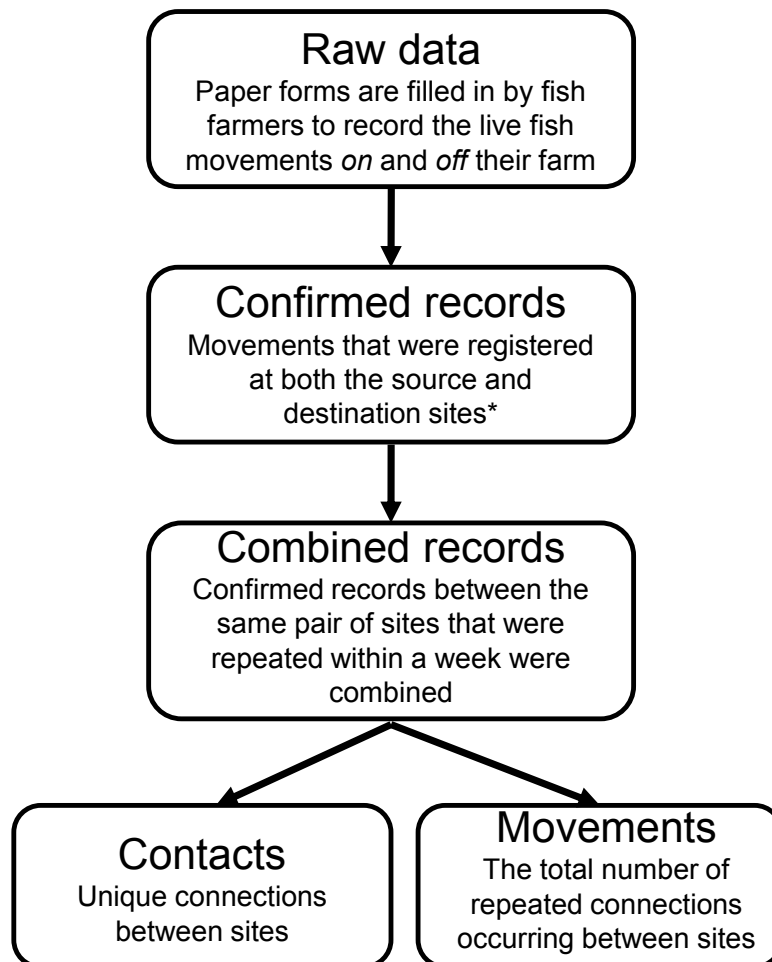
Raw data
Paper forms are filled in by fish farmers to record the live fish movements on and off their farm

Confirmed records
Movements that were registered at both the source and destination sites*

Combined records
Confirmed records between the same pair of sites that were repeated within a week were combined

Contacts
Unique connections between sites

Movements
The total number of repeated connections occurring between sites